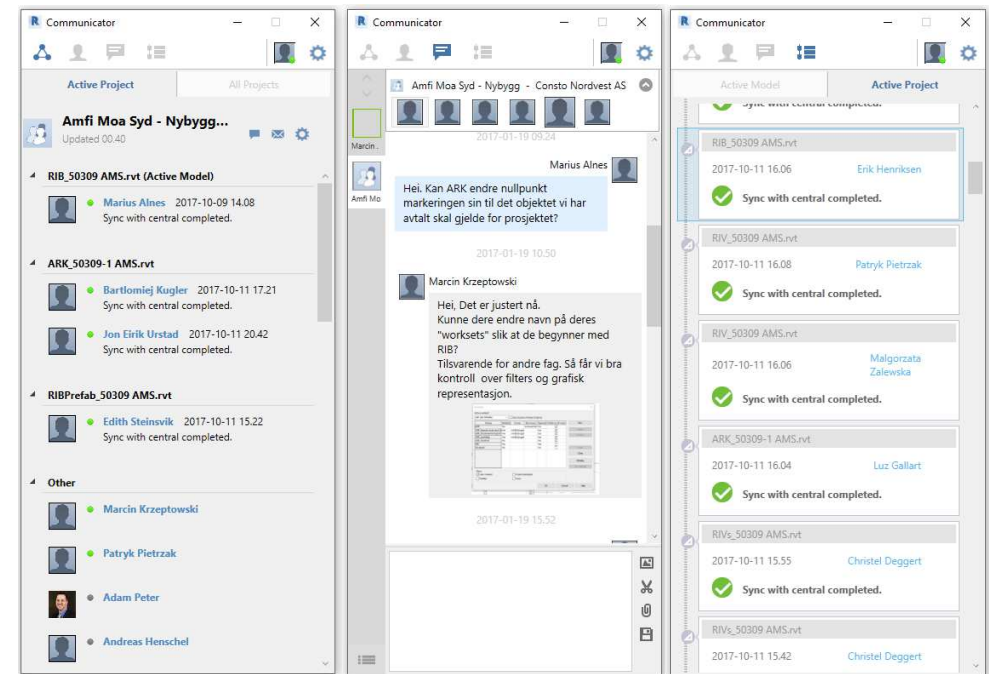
Communicator

Active Project | All Projects

Amfi Moa Syd - Nybygg...
Updated 00.40

RIB_50309 AMS.rvt (Active Model)
Marius Alnes 2017-10-09 14.08
Sync with central completed.

ARK_50309-1 AMS.rvt
Bartlomiej Kugler 2017-10-11 17.21
Sync with central completed.
Jon Eirik Urstad 2017-10-11 20.42
Sync with central completed.

RIBPrefab_50309 AMS.rvt
Edith Steinsvik 2017-10-11 15.22
Sync with central completed.

Other
Marcin Krzeptowski
Patryk Pietrzak
Adam Peter
Andreas Henschel

Communicator

Amfi Moa Syd - Nybygg - Consto Nordvest AS

Marcin .
Amfi Mo

2017-01-19 09.24
Marius Alnes
Hei. Kan ARK endre nullpunkt markeringen sin til det objektet vi har avtalt skal gjelde for prosjektet?

2017-01-19 10.50
Marcin Krzeptowski
Hei, Det er justert nå.
Kunne dere endre navn på deres "worksets" slik at de begynner med RIB?
Tilsvarende for andre fag. Så får vi bra kontroll over filters og grafisk representasjon.

2017-01-19 15.52

Communicator

Active Model | Active Project

Sync with central completed.

RIB_50309 AMS.rvt
2017-10-11 16.06 Erik Henriksen
Sync with central completed.

RIV_50309 AMS.rvt
2017-10-11 16.08 Patryk Pietrzak
Sync with central completed.

RIV_50309 AMS.rvt
2017-10-11 16.06 Malgorzata Zalewska
Sync with central completed.

ARK_50309-1 AMS.rvt
2017-10-11 16.04 Luz Gallart
Sync with central completed.

RIVs_50309 AMS.rvt
2017-10-11 15.55 Christel Deggert
Sync with central completed.

RIVs_50309 AMS.rvt
2017-10-11 15.42 Christel Deggert